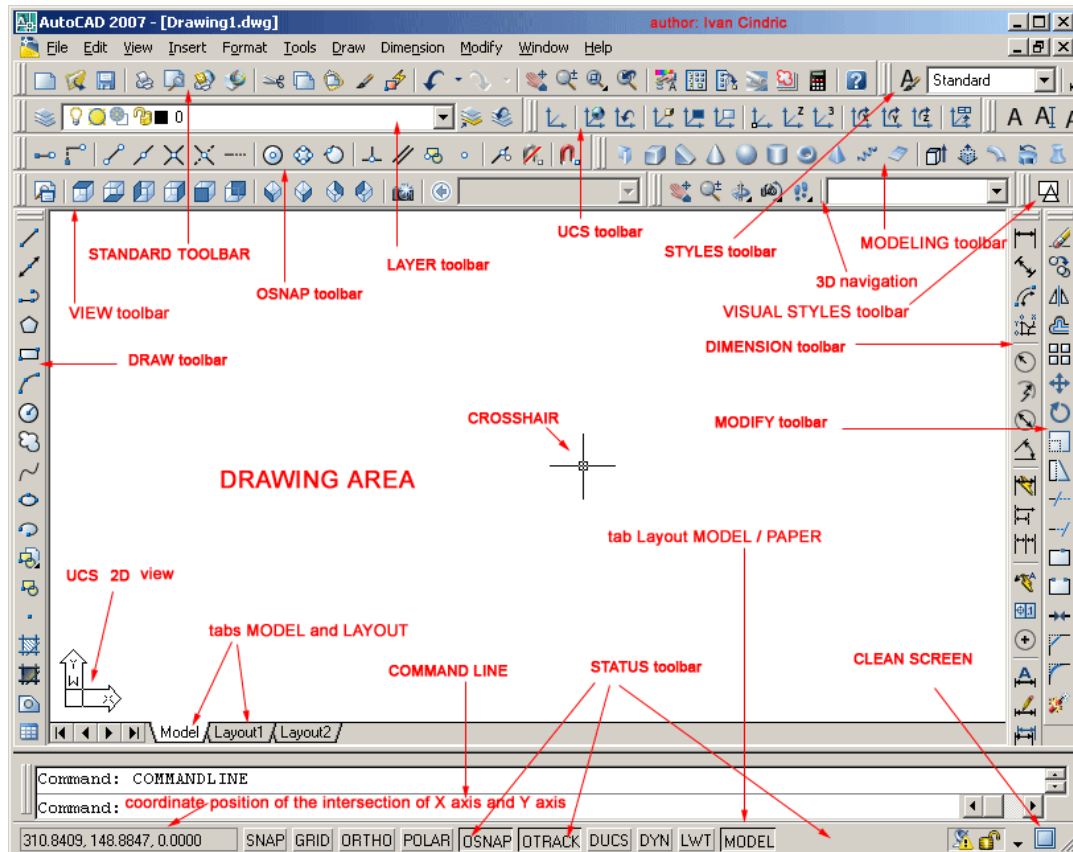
AutoCAD 2007 - [Drawing1.dwg]
author: Ivan Cindric
File Edit View Insert Format Tools Draw Dimension Modify Window Help
Standard
0
STANDARD TOOLBAR
LAYER toolbar
UCS toolbar
STYLES toolbar
MODELING toolbar
OSNAP toolbar
3D navigation
VIEW toolbar
VISUAL STYLES toolbar
DRAW toolbar
DIMENSION toolbar
CROSSHAIR
MODIFY toolbar
DRAWING AREA
tab Layout MODEL / PAPER
UCS 2D view
tabs MODEL and LAYOUT
COMMAND LINE
STATUS toolbar
CLEAN SCREEN
Y
W
X
Model Layout1 Layout2
Command: COMMANDLINE
Command: coordinate position of the intersection of X axis and Y axis
310.8409, 148.8847, 0.0000 SNAP GRID ORTHO POLAR OSNAP OTRACK DUCS DYN LWT MODEL